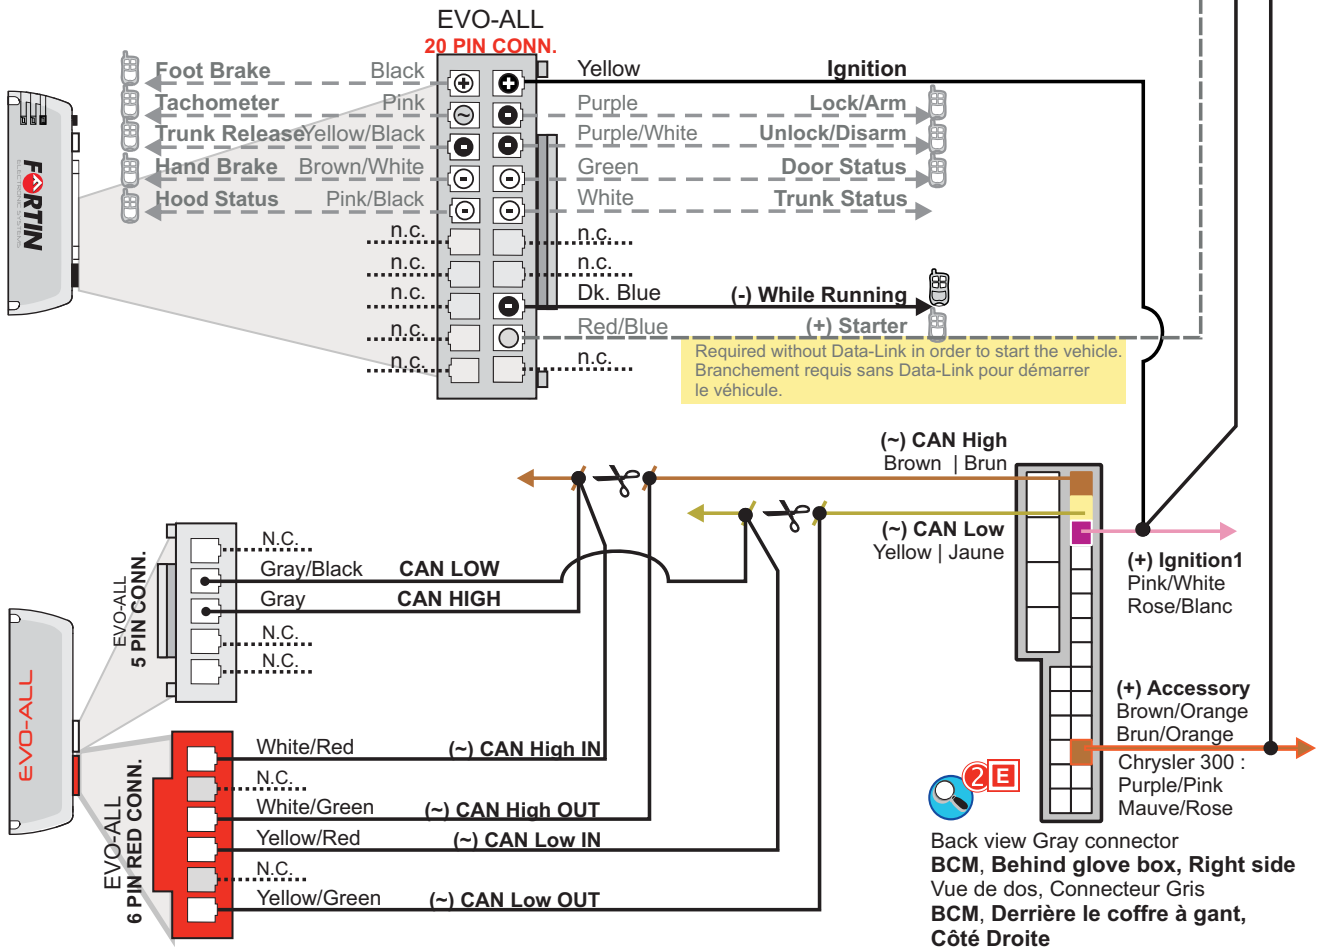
EVO-ALL
20 PIN CONN.

Foot Brake Black
Tachometer Pink
Trunk Release Yellow/Black
Hand Brake Brown/White
Hood Status Pink/Black
n.c.
n.c.
n.c.
n.c.
n.c.

Yellow Ignition
Purple Lock/Arm
Purple/White Unlock/Disarm
Green Door Status
White Trunk Status
n.c.
n.c.
Dk. Blue (-) While Running
Red/Blue (+) Starter
n.c.

Required without Data-Link in order to start the vehicle.
Branchement requis sans Data-Link pour démarrer le véhicule.

FORTIN

(~) CAN High
Brown | Brun

(~) CAN Low
Yellow | Jaune

(+) Ignition1
Pink/White
Rose/Blanc

EVO-ALL
5 PIN CONN.

N.C.
Gray/Black CAN LOW
Gray CAN HIGH
N.C.
N.C.

EVO-ALL

EVO-ALL
6 PIN RED CONN.

White/Red (~) CAN High IN
N.C.
White/Green (~) CAN High OUT
Yellow/Red (~) CAN Low IN
N.C.
Yellow/Green (~) CAN Low OUT

(+) Accessory
Brown/Orange
Brun/Orange
Chrysler 300 :
Purple/Pink
Mauve/Rose

2E

Back view Gray connector
BCM, Behind glove box, Right side
Vue de dos, Connecteur Gris
BCM, Derrière le coffre à gant, Côté Droite